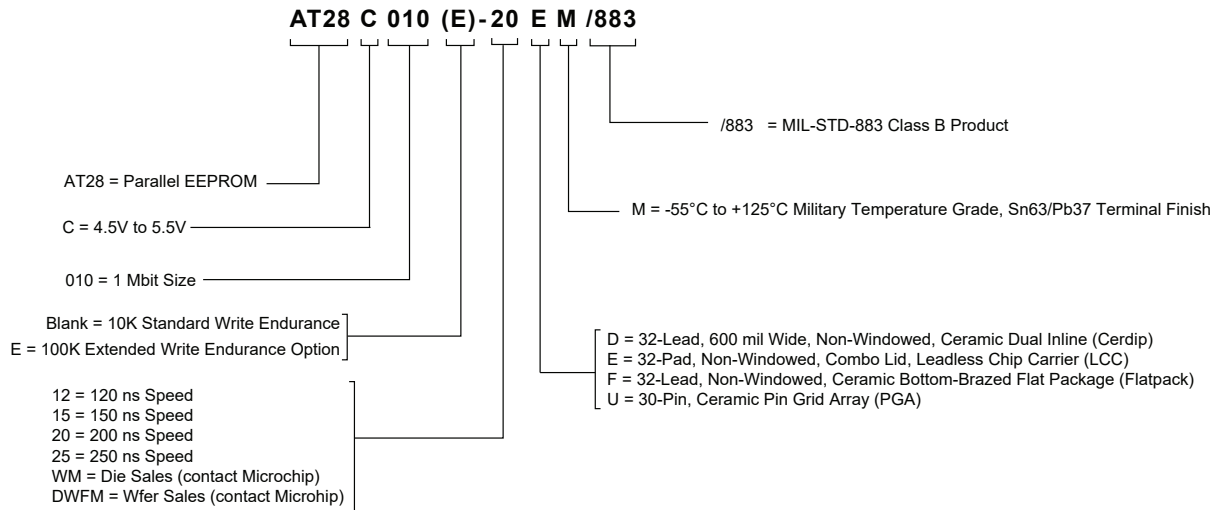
AT28 C 010 (E) - 20 E M /883

/883 = MIL-STD-883 Class B Product

AT28 = Parallel EEPROM

M = -55°C to +125°C Military Temperature Grade, Sn63/Pb37 Terminal Finish

C = 4.5V to 5.5V

010 = 1 Mbit Size

Blank = 10K Standard Write Endurance
E = 100K Extended Write Endurance Option

D = 32-Lead, 600 mil Wide, Non-Windowed, Ceramic Dual Inline (Cerdip)
E = 32-Pad, Non-Windowed, Combo Lid, Leadless Chip Carrier (LCC)
F = 32-Lead, Non-Windowed, Ceramic Bottom-Brazed Flat Package (Flatpack)
U = 30-Pin, Ceramic Pin Grid Array (PGA)

12 = 120 ns Speed
15 = 150 ns Speed
20 = 200 ns Speed
25 = 250 ns Speed
WM = Die Sales (contact Microchip)
DWFM = Wfer Sales (contact Microhip)